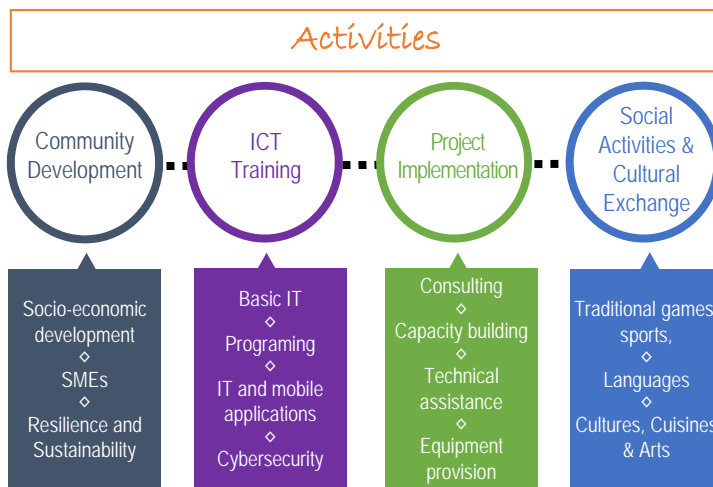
Activities

Community Development

ICT Training

Project Implementation

Social Activities & Cultural Exchange

Socio-economic development
◇
SMEs
◇
Resilience and Sustainability

Basic IT
◇
Programing
◇
IT and mobile applications
◇
Cybersecurity

Consulting
◇
Capacity building
◇
Technical assistance
◇
Equipment provision

Traditional games sports,
◇
Languages
◇
Cultures, Cuisines & Arts